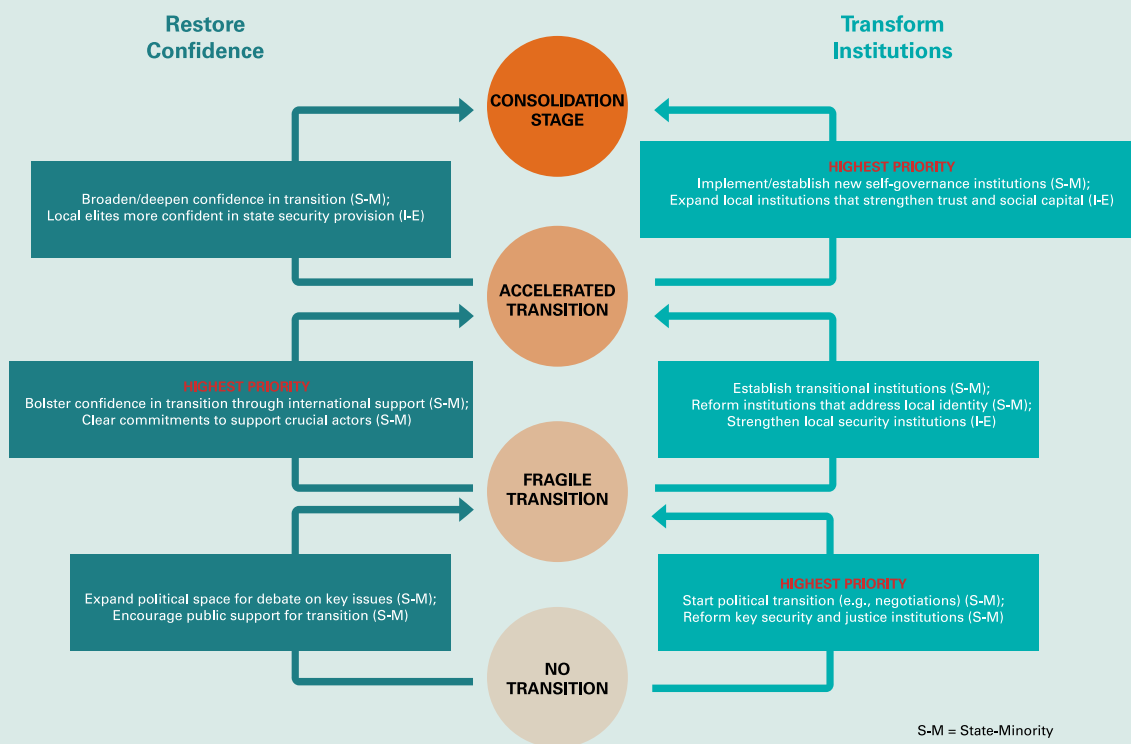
Restore Confidence

Transform Institutions

CONSOLIDATION STAGE

Broaden/deepen confidence in transition (S-M); Local elites more confident in state security provision (I-E)

HIGHEST PRIORITY
Implement/establish new self-governance institutions (S-M); Expand local institutions that strengthen trust and social capital (I-E)

ACCELERATED TRANSITION

HIGHEST PRIORITY
Bolster confidence in transition through international support (S-M); Clear commitments to support crucial actors (S-M)

Establish transitional institutions (S-M); Reform institutions that address local identity (S-M); Strengthen local security institutions (I-E)

FRAGILE TRANSITION

Expand political space for debate on key issues (S-M); Encourage public support for transition (S-M)

HIGHEST PRIORITY
Start political transition (e.g., negotiations) (S-M); Reform key security and justice institutions (S-M)

NO TRANSITION

S-M = State-Minority